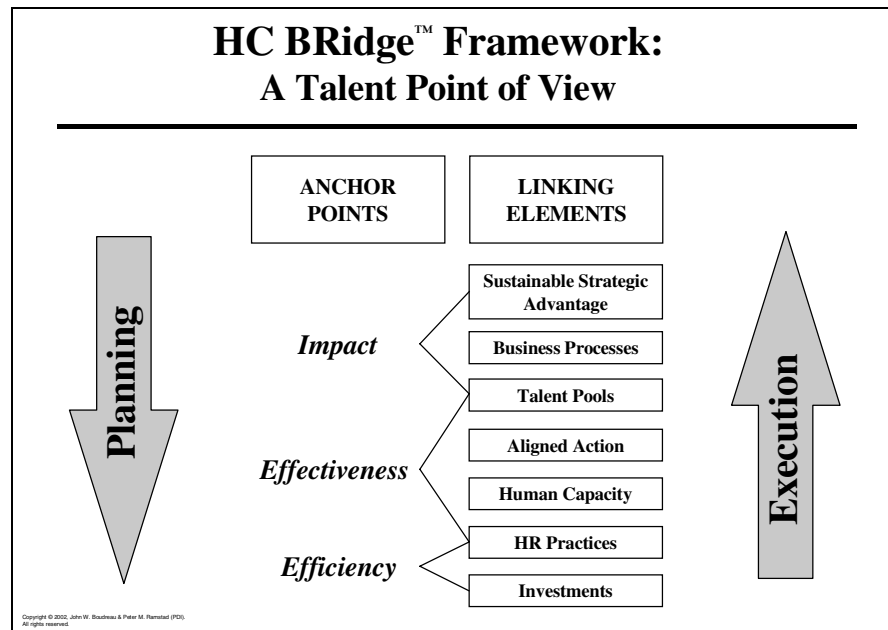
HC BRidge™ Framework:
A Talent Point of View

ANCHOR POINTS

LINKING ELEMENTS

Planning

Impact

Effectiveness

Efficiency

Sustainable Strategic Advantage

Business Processes

Talent Pools

Aligned Action

Human Capacity

HR Practices

Investments

Execution

Copyright © 2002, John W. Boudreau & Peter M. Ramstad (PDI). All rights reserved.